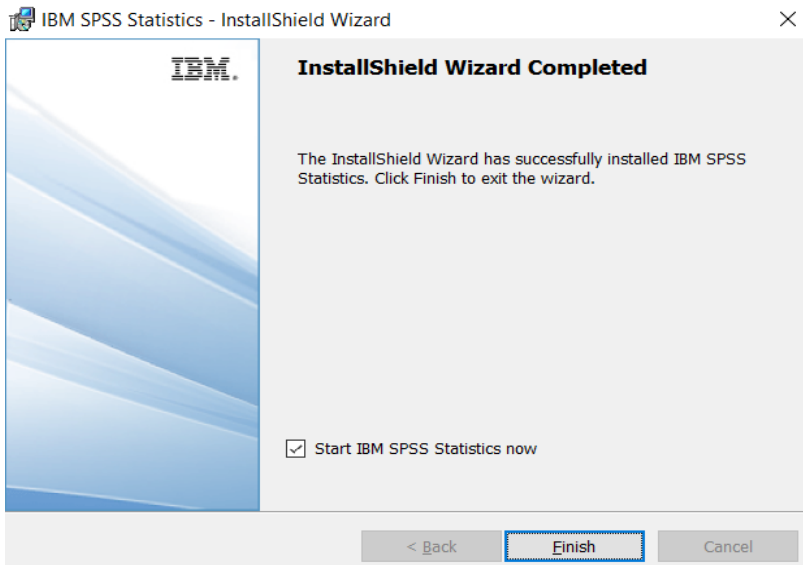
IBM SPSS Statistics - InstallShield Wizard

×

IBM.

InstallShield Wizard Completed

The InstallShield Wizard has successfully installed IBM SPSS Statistics. Click Finish to exit the wizard.

Start IBM SPSS Statistics now

< Back

Finish

Cancel